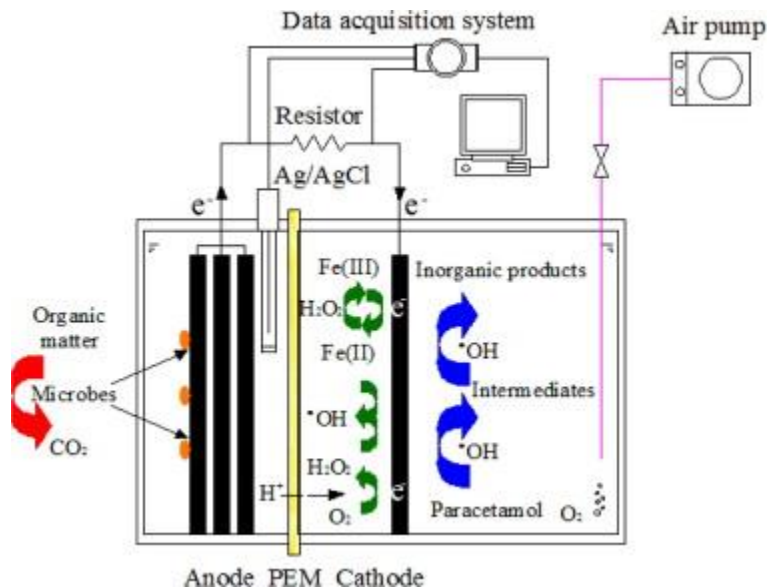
Data acquisition system

Air pump

Resistor

Ag/AgCl

$e^-$

$e^-$

Fe(III)

Inorganic products

$H_2O_2$

e

Organic matter

Fe(II)

$^{\bullet}OH$

Microbes

Intermediates

$^{\bullet}OH$

$^{\bullet}OH$

$CO_2$

$H_2O_2$

$H^+$

e

$O_2$

Paracetamol

$O_2$

Anode PEM Cathode